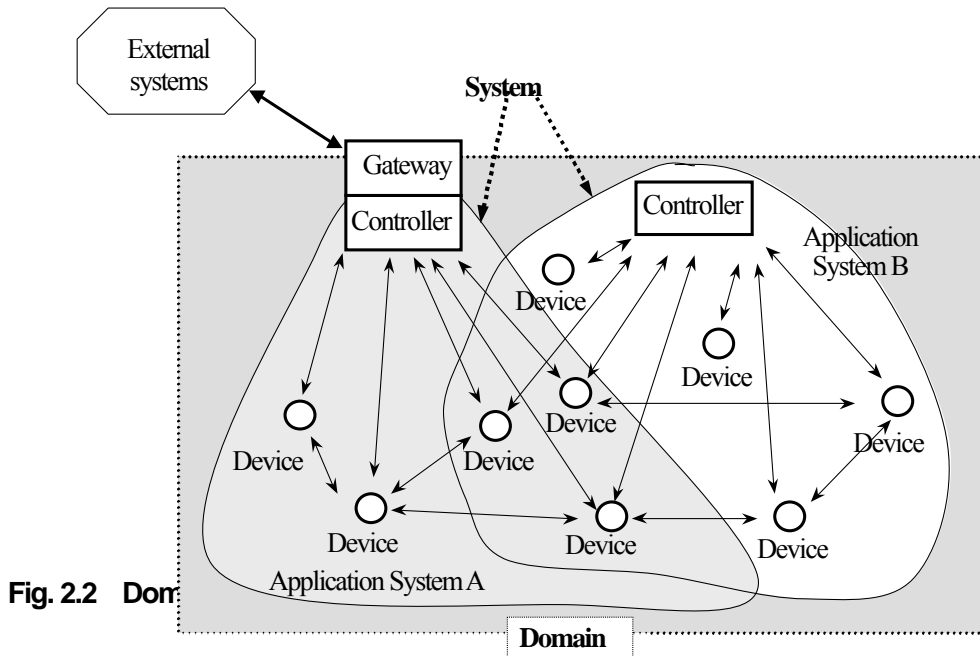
External systems

System

Gateway

Controller

Controller

Application System B

Device

Device

Device

Device

Device

Device

Device

Device

Device

Device

Application System A

Fig. 2.2 Dom

Domain